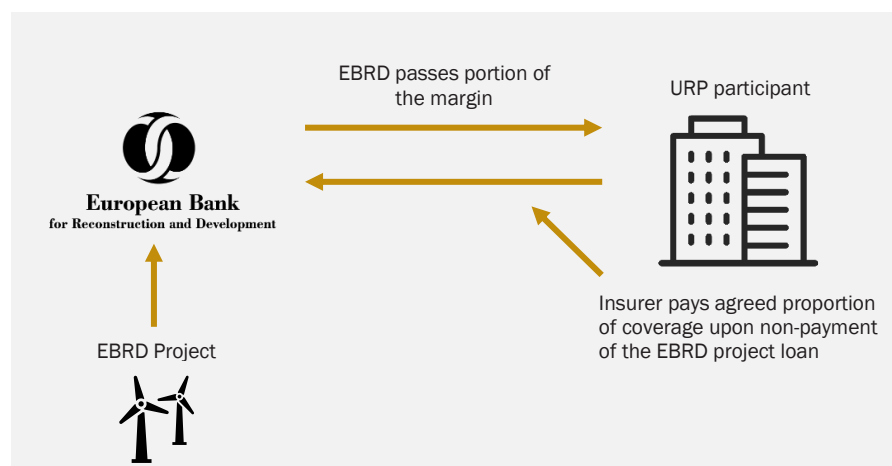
EBRD passes portion of the margin

URP participant

European Bank
for Reconstruction and Development

Insurer pays agreed proportion of coverage upon non-payment of the EBRD project loan

EBRD Project